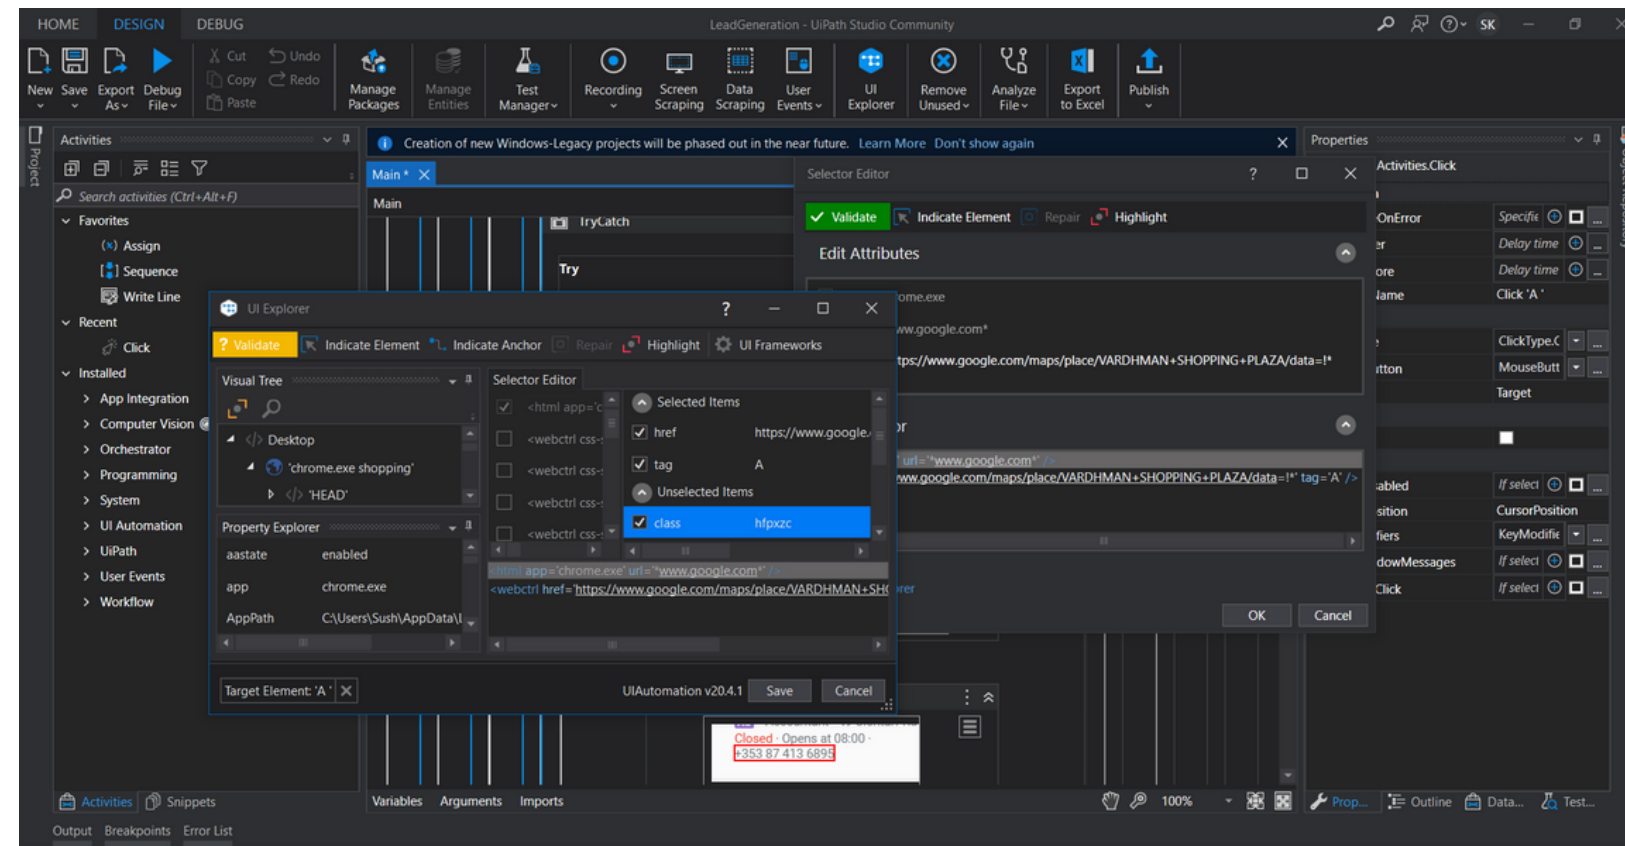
HOME DESIGN DEBUG LeadGeneration - UiPath Studio Community SK

New Save Export As Debug File Cut Copy Paste Undo Redo Manage Packages Manage Entities Test Manager Recording Screen Scraping Data Scraping User Events UI Explorer Remove Unused Analyze File Export to Excel Publish

Activities
Search activities (Ctrl+Alt+F)
Favorites
Assign
Sequence
Write Line
Recent
Click
Installed
App Integration
Computer Vision
Orchestrator
Programming
System
UI Automation
UiPath
User Events
Workflow

Creation of new Windows-Legacy projects will be phased out in the near future. Learn More Don't show again

Main *
Main
TryCatch
Try

Selector Editor
Validate Indicate Element Repair Highlight
Edit Attributes
ome.exe
ww.google.com*
tps://www.google.com/maps/place/VARDHMAN+SHOPPING+PLAZA/data=!*
url='www.google.com*' />
ww.google.com/maps/place/VARDHMAN+SHOPPING+PLAZA/data=!*' tag='A' />
OK Cancel

UI Explorer
Validate Indicate Element Indicate Anchor Repair Highlight UI Frameworks
Visual Tree
Desktop
'chrome.exe shopping'
'HEAD'
Property Explorer
aastate enabled
app chrome.exe
AppPath C:\Users\Sush\AppData\I
Selector Editor
<html app='c
<webctrl css-
<webctrl css-
<webctrl css-
<webctrl css-
Selected Items
href https://www.google.
tag A
Unselected Items
class hfpxzc
<html app='chrome.exe' url='www.google.com*' />
<webctrl href='https://www.google.com/maps/place/VARDHMAN+SH
Target Element: 'A '
UIAutomation v20.4.1 Save Cancel

Closed · Opens at 08:00 ·
+353 87 413 6895

Properties
Activities.Click
OnError Specifie
er Delay time
ore Delay time
Name Click 'A '
ClickType.C
tton MouseButt
Target
abled If select
sition CursorPosition
fiers KeyModifie
dowMessages If select
Click If select

Activities Snippets
Variables Arguments Imports 100%
Prop... Outline Data... Test...
Output Breakpoints Error List
Project